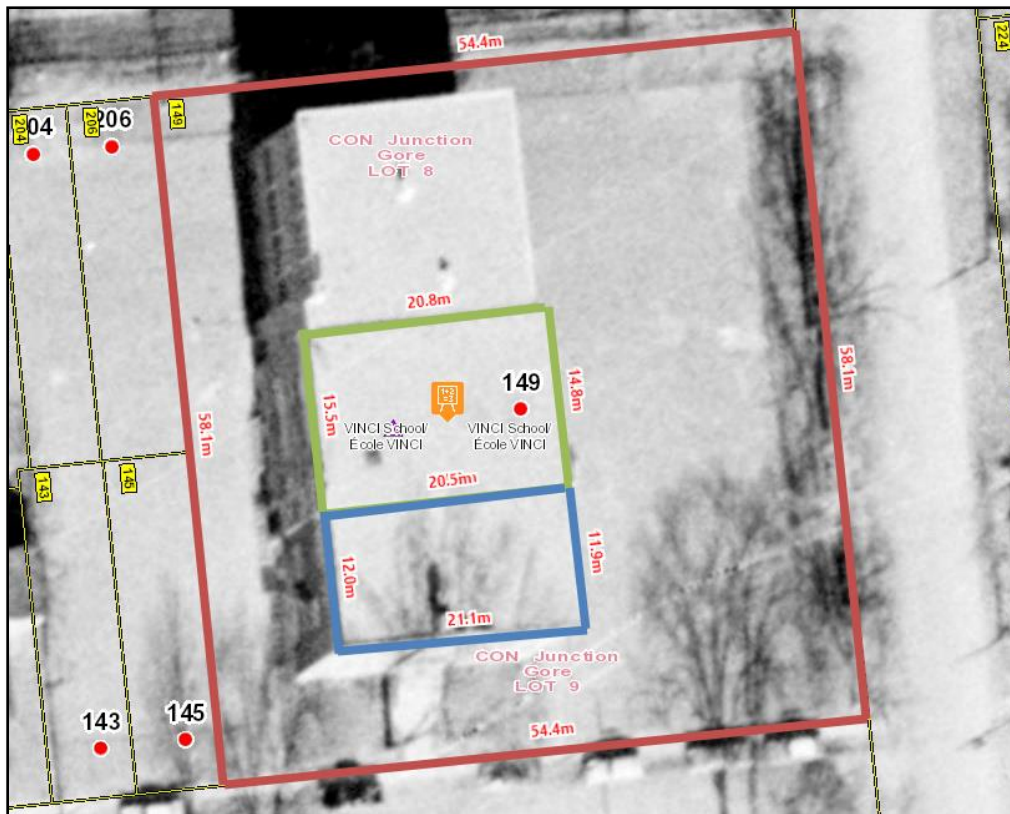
54.4m

224

204

204

206

206

149

CON Junction Gore LOT 8

20.8m

58.1m

15.5m

VINCI School/ École VINCI

149

VINCI School/ École VINCI

14.8m

58.1m

20.5m

143

145

12.0m

11.9m

21.1m

CON Junction Gore LOT 9

143

145

54.4m